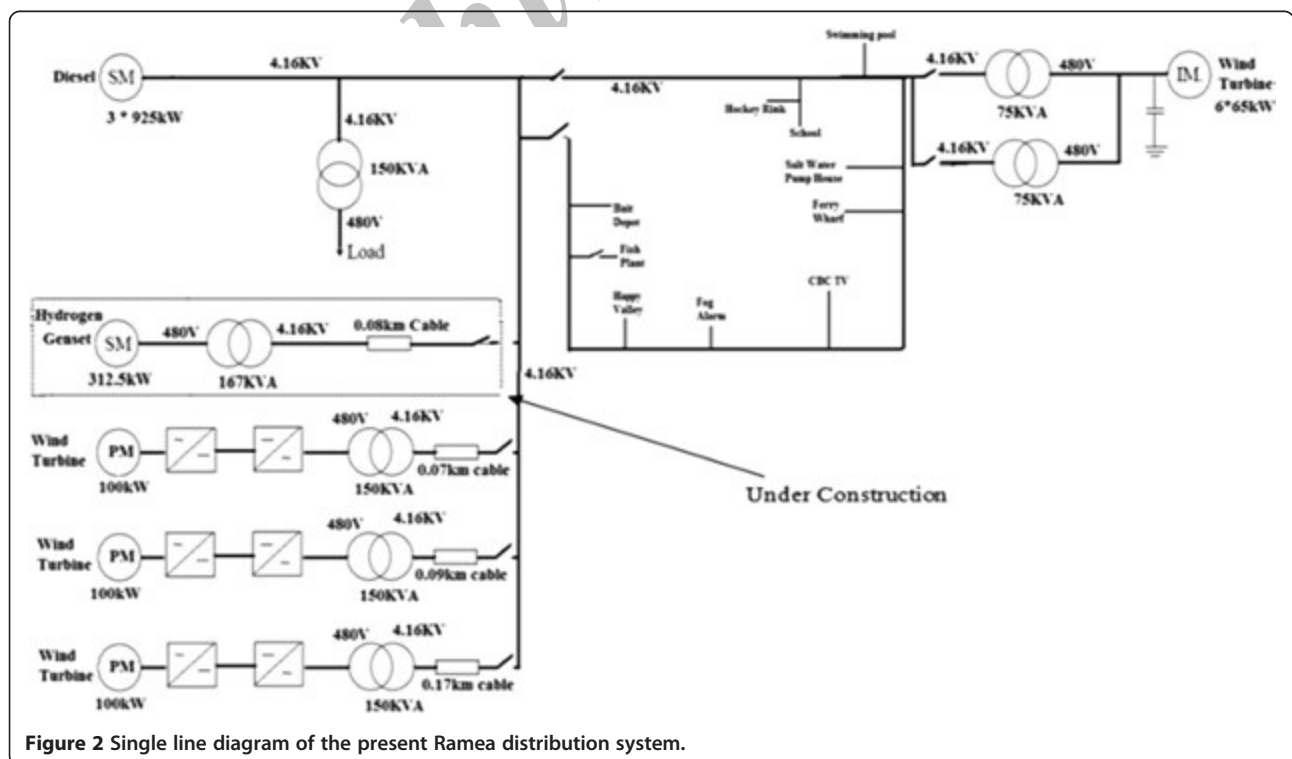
Diesel SM 4.16KV
3 * 925kW
4.16KV
150KVA
480V
Load
4.16KV
Swimming pool
Hockey Rink
School
Salt Water Pump House
Ferry Wharf
4.16KV 75KVA 480V IM Wind Turbine 6*65kW
4.16KV 75KVA 480V
Bait Depot
Fish Plant
Happy Valley
Fog Alarm
CBC TV
Hydrogen Genset SM 480V 4.16KV 0.08km Cable
312.5kW 167KVA
4.16KV
Wind Turbine PM 100kW 480V 4.16KV 150KVA 0.07km cable
Under Construction
Wind Turbine PM 100kW 480V 4.16KV 150KVA 0.09km cable
Wind Turbine PM 100kW 480V 4.16KV 150KVA 0.17km cable
Figure 2 Single line diagram of the present Ramea distribution system.